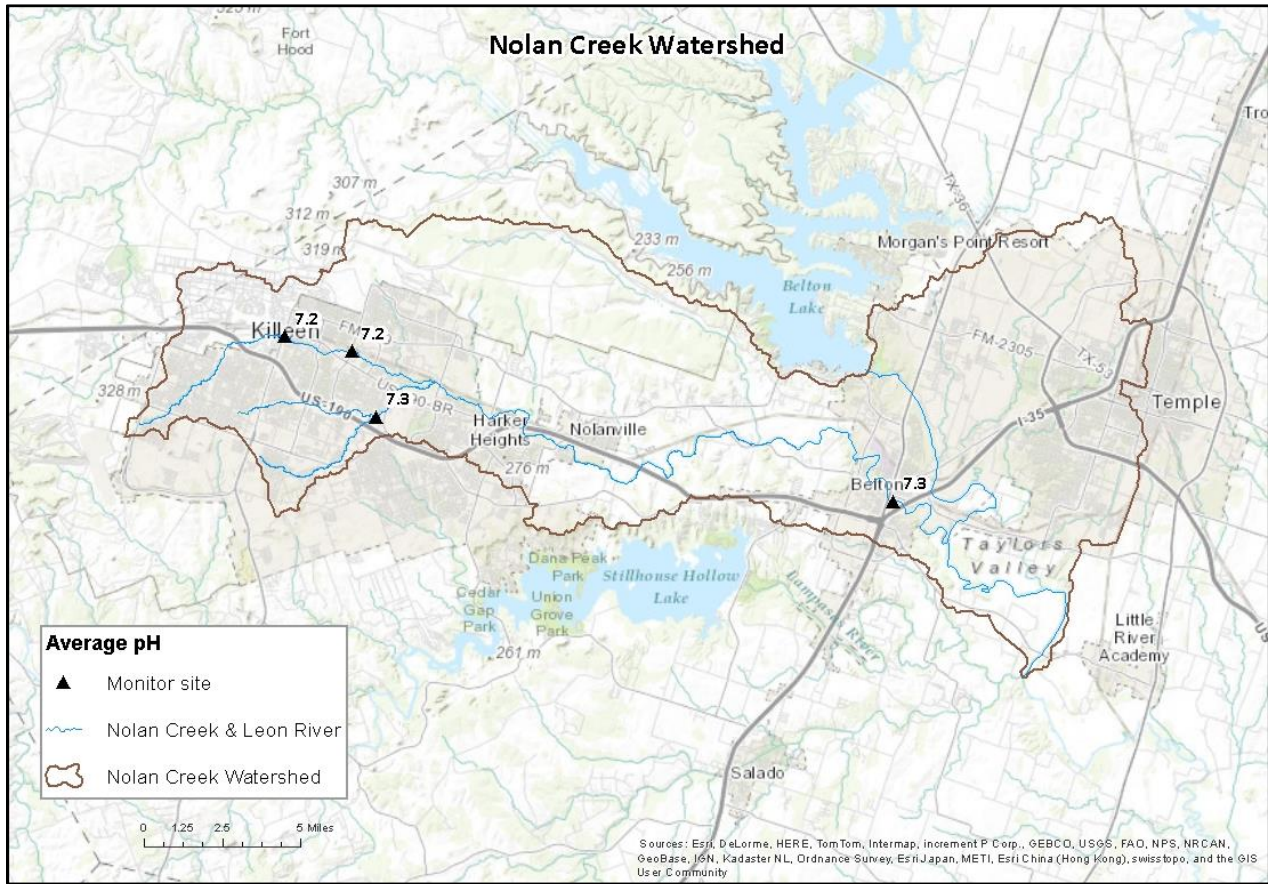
Nolan Creek Watershed

Fort Hood

Tro

307 m

312 m

319 m

233 m

256 m

Morgan's Point Resort

Belton Lake

TX-36

Killeen

7.2

FM

7.2

328 m

US-190-BR

US-190

7.3

Harker Heights

Nolanville

276 m

FM-2305

TX-53

I-35

Temple

Belton

7.3

Taylors Valley

Dana Peak Park

Stillhouse Hollow Lake

Cedar Gap Park

Union Grove Park

261 m

Lampasas River

Little River Academy

US

Salado

Average pH

Monitor site

Nolan Creek & Leon River

Nolan Creek Watershed

0 1.25 2.5 5 Miles

Sources: Esri, DeLorme, HERE, TomTom, Intermap, increment P Corp., GEBCO, USGS, FAO, NPS, NRCAN, GeoBase, IGN, Kadaster NL, Ordnance Survey, Esri Japan, METI, Esri China (Hong Kong), swisstopo, and the GIS User Community